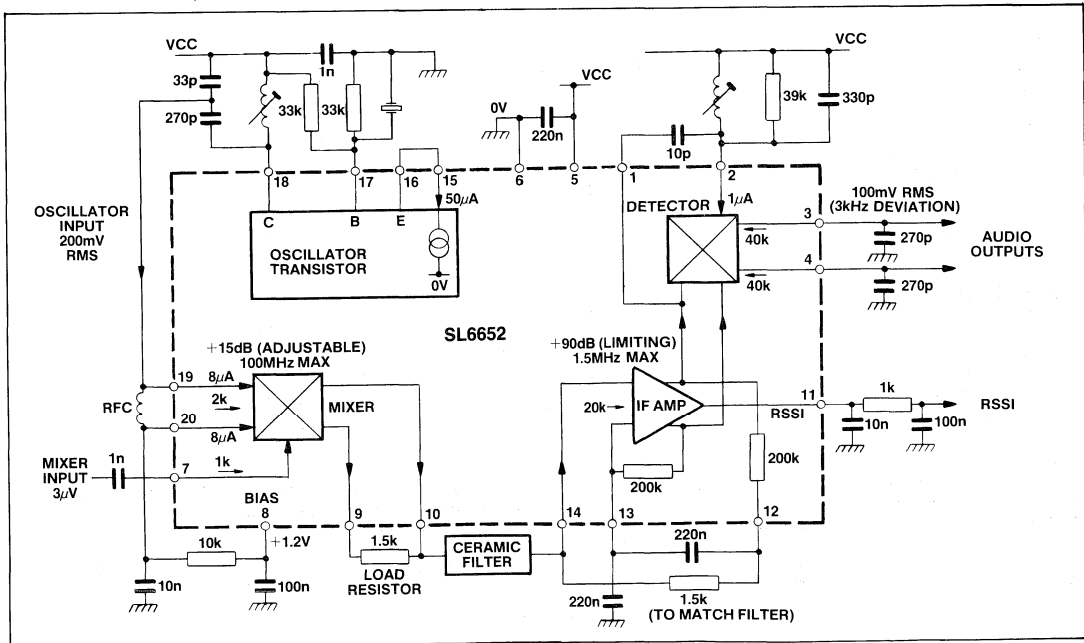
VCC
1n
33p
270p
33k
33k
VCC
0V
220n
VCC
39k
330p
10p
18
17
16
15
6
5
1
2
50$\mu$A
1$\mu$A
C
B
E
OSCILLATOR TRANSISTOR
0V
OSCILLATOR INPUT 200mV RMS
DETECTOR
100mV RMS (3kHz DEVIATION)
3
40k
270p
AUDIO OUTPUTS
4
40k
270p
SL6652
+15dB (ADJUSTABLE) 100MHz MAX
+90dB (LIMITING) 1.5MHz MAX
19
8$\mu$A
2k
RFC
20
8$\mu$A
MIXER
20k
IF AMP
11
RSSI
1k
RSSI
10n
100n
MIXER INPUT 3$\mu$V
1n
7
1k
200k
200k
BIAS
8
+1.2V
9
10
14
13
12
10k
1.5k
LOAD RESISTOR
CERAMIC FILTER
220n
10n
100n
220n
1.5k
(TO MATCH FILTER)